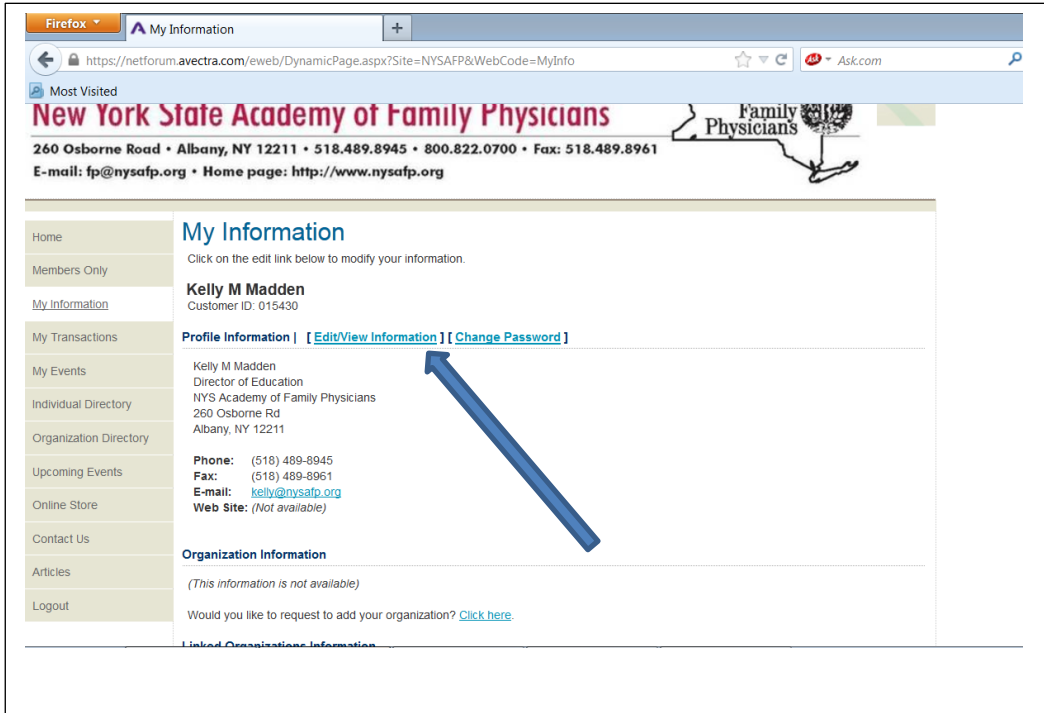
Firefox
My Information
+
https://netforum.avectra.com/eweb/DynamicPage.aspx?Site=NYSAFP&WebCode=MyInfo
Ask.com
Most Visited

New York State Academy of Family Physicians
Family Physicians
260 Osborne Road • Albany, NY 12211 • 518.489.8945 • 800.822.0700 • Fax: 518.489.8961
E-mail: fp@nysafp.org • Home page: http://www.nysafp.org

Home
Members Only
My Information
My Transactions
My Events
Individual Directory
Organization Directory
Upcoming Events
Online Store
Contact Us
Articles
Logout

My Information
Click on the edit link below to modify your information.

Kelly M Madden
Customer ID: 015430

Profile Information | [ Edit/View Information ] [ Change Password ]

Kelly M Madden
Director of Education
NYS Academy of Family Physicians
260 Osborne Rd
Albany, NY 12211

Phone: (518) 489-8945
Fax: (518) 489-8961
E-mail: kelly@nysafp.org
Web Site: (Not available)

Organization Information
(This information is not available)

Would you like to request to add your organization? Click here.

Linked Organizations Information